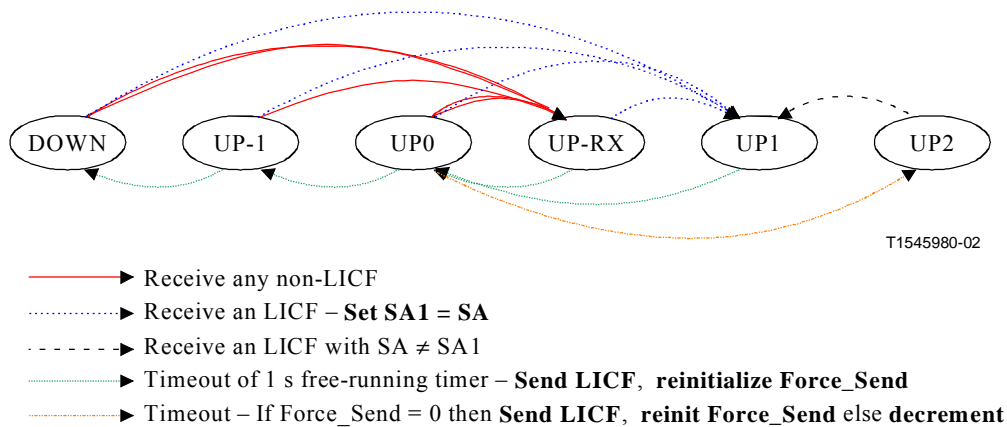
DOWN
UP-1
UP0
UP-RX
UP1
UP2

T1545980-02

Receive any non-LICF
Receive an LICF – **Set SA1 = SA**
Receive an LICF with SA $\neq$ SA1
Timeout of 1 s free-running timer – **Send LICF**, **reinitialize Force_Send**
Timeout – If Force_Send = 0 then **Send LICF**, **reinit Force_Send** else **decrement**